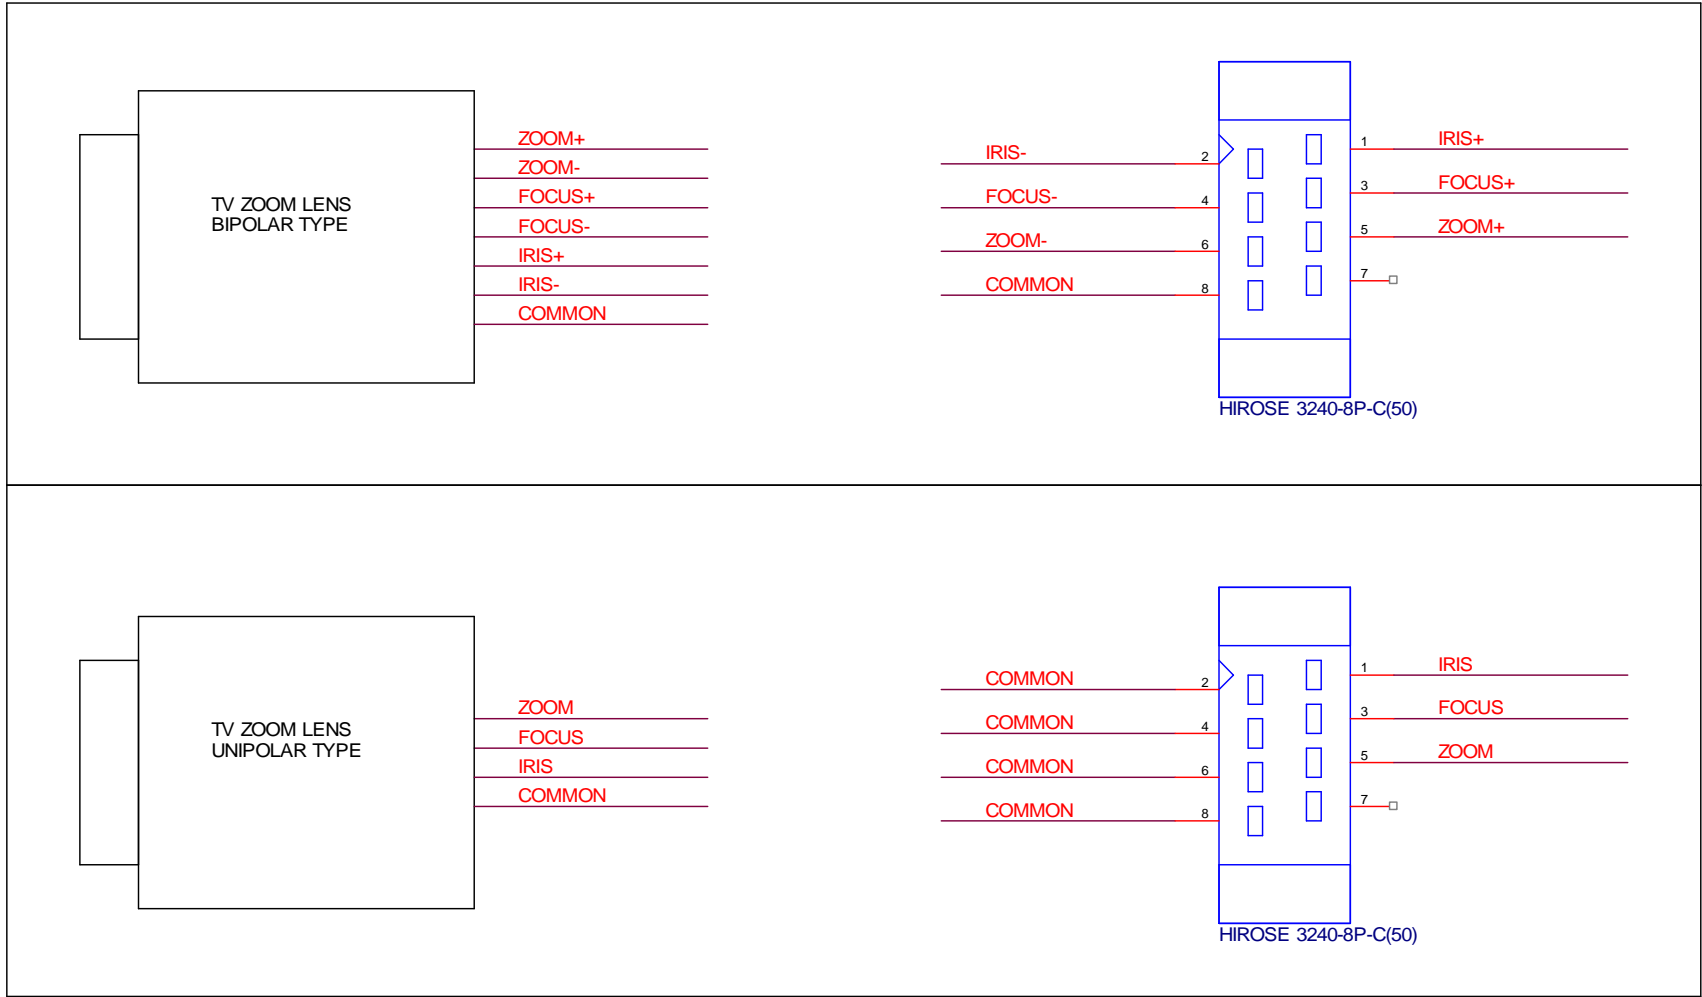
TV ZOOM LENS
BIPOLAR TYPE

ZOOM+
ZOOM-
FOCUS+
FOCUS-
IRIS+
IRIS-
COMMON

IRIS- 2
FOCUS- 4
ZOOM- 6
COMMON 8

1 IRIS+
3 FOCUS+
5 ZOOM+
7

HIROSE 3240-8P-C(50)

TV ZOOM LENS
UNIPOLAR TYPE

ZOOM
FOCUS
IRIS
COMMON

COMMON 2
COMMON 4
COMMON 6
COMMON 8

1 IRIS
3 FOCUS
5 ZOOM
7

HIROSE 3240-8P-C(50)